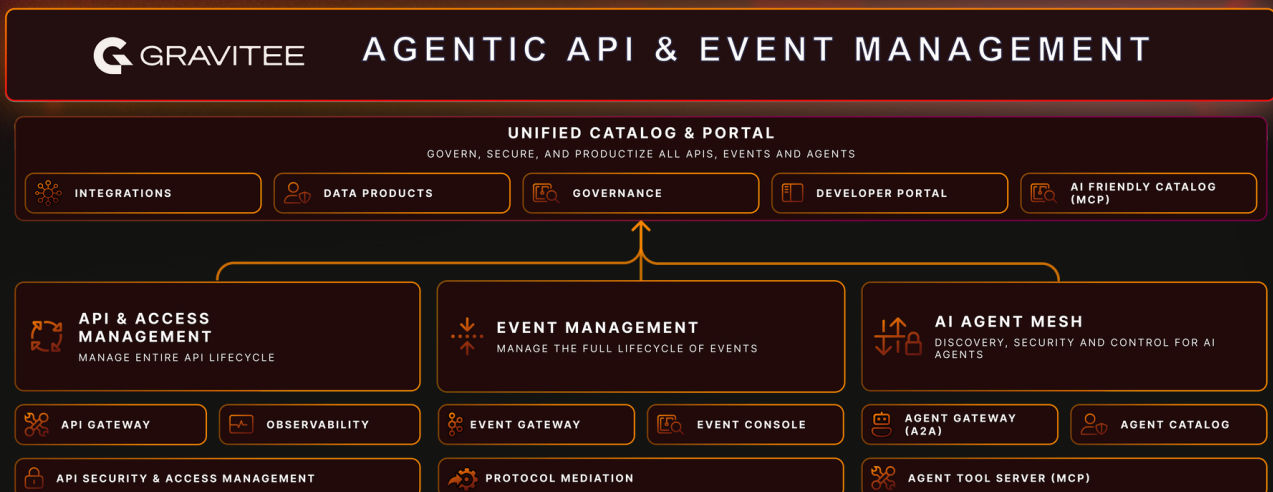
GRAVITEE AGENTIC API & EVENT MANAGEMENT

UNIFIED CATALOG & PORTAL
GOVERN, SECURE, AND PRODUCTIZE ALL APIS, EVENTS AND AGENTS

INTEGRATIONS
DATA PRODUCTS
GOVERNANCE
DEVELOPER PORTAL
AI FRIENDLY CATALOG (MCP)

API & ACCESS MANAGEMENT
MANAGE ENTIRE API LIFECYCLE

EVENT MANAGEMENT
MANAGE THE FULL LIFECYCLE OF EVENTS

AI AGENT MESH
DISCOVERY, SECURITY AND CONTROL FOR AI AGENTS

API GATEWAY
OBSERVABILITY
EVENT GATEWAY
EVENT CONSOLE
AGENT GATEWAY (A2A)
AGENT CATALOG

API SECURITY & ACCESS MANAGEMENT
PROTOCOL MEDIATION
AGENT TOOL SERVER (MCP)